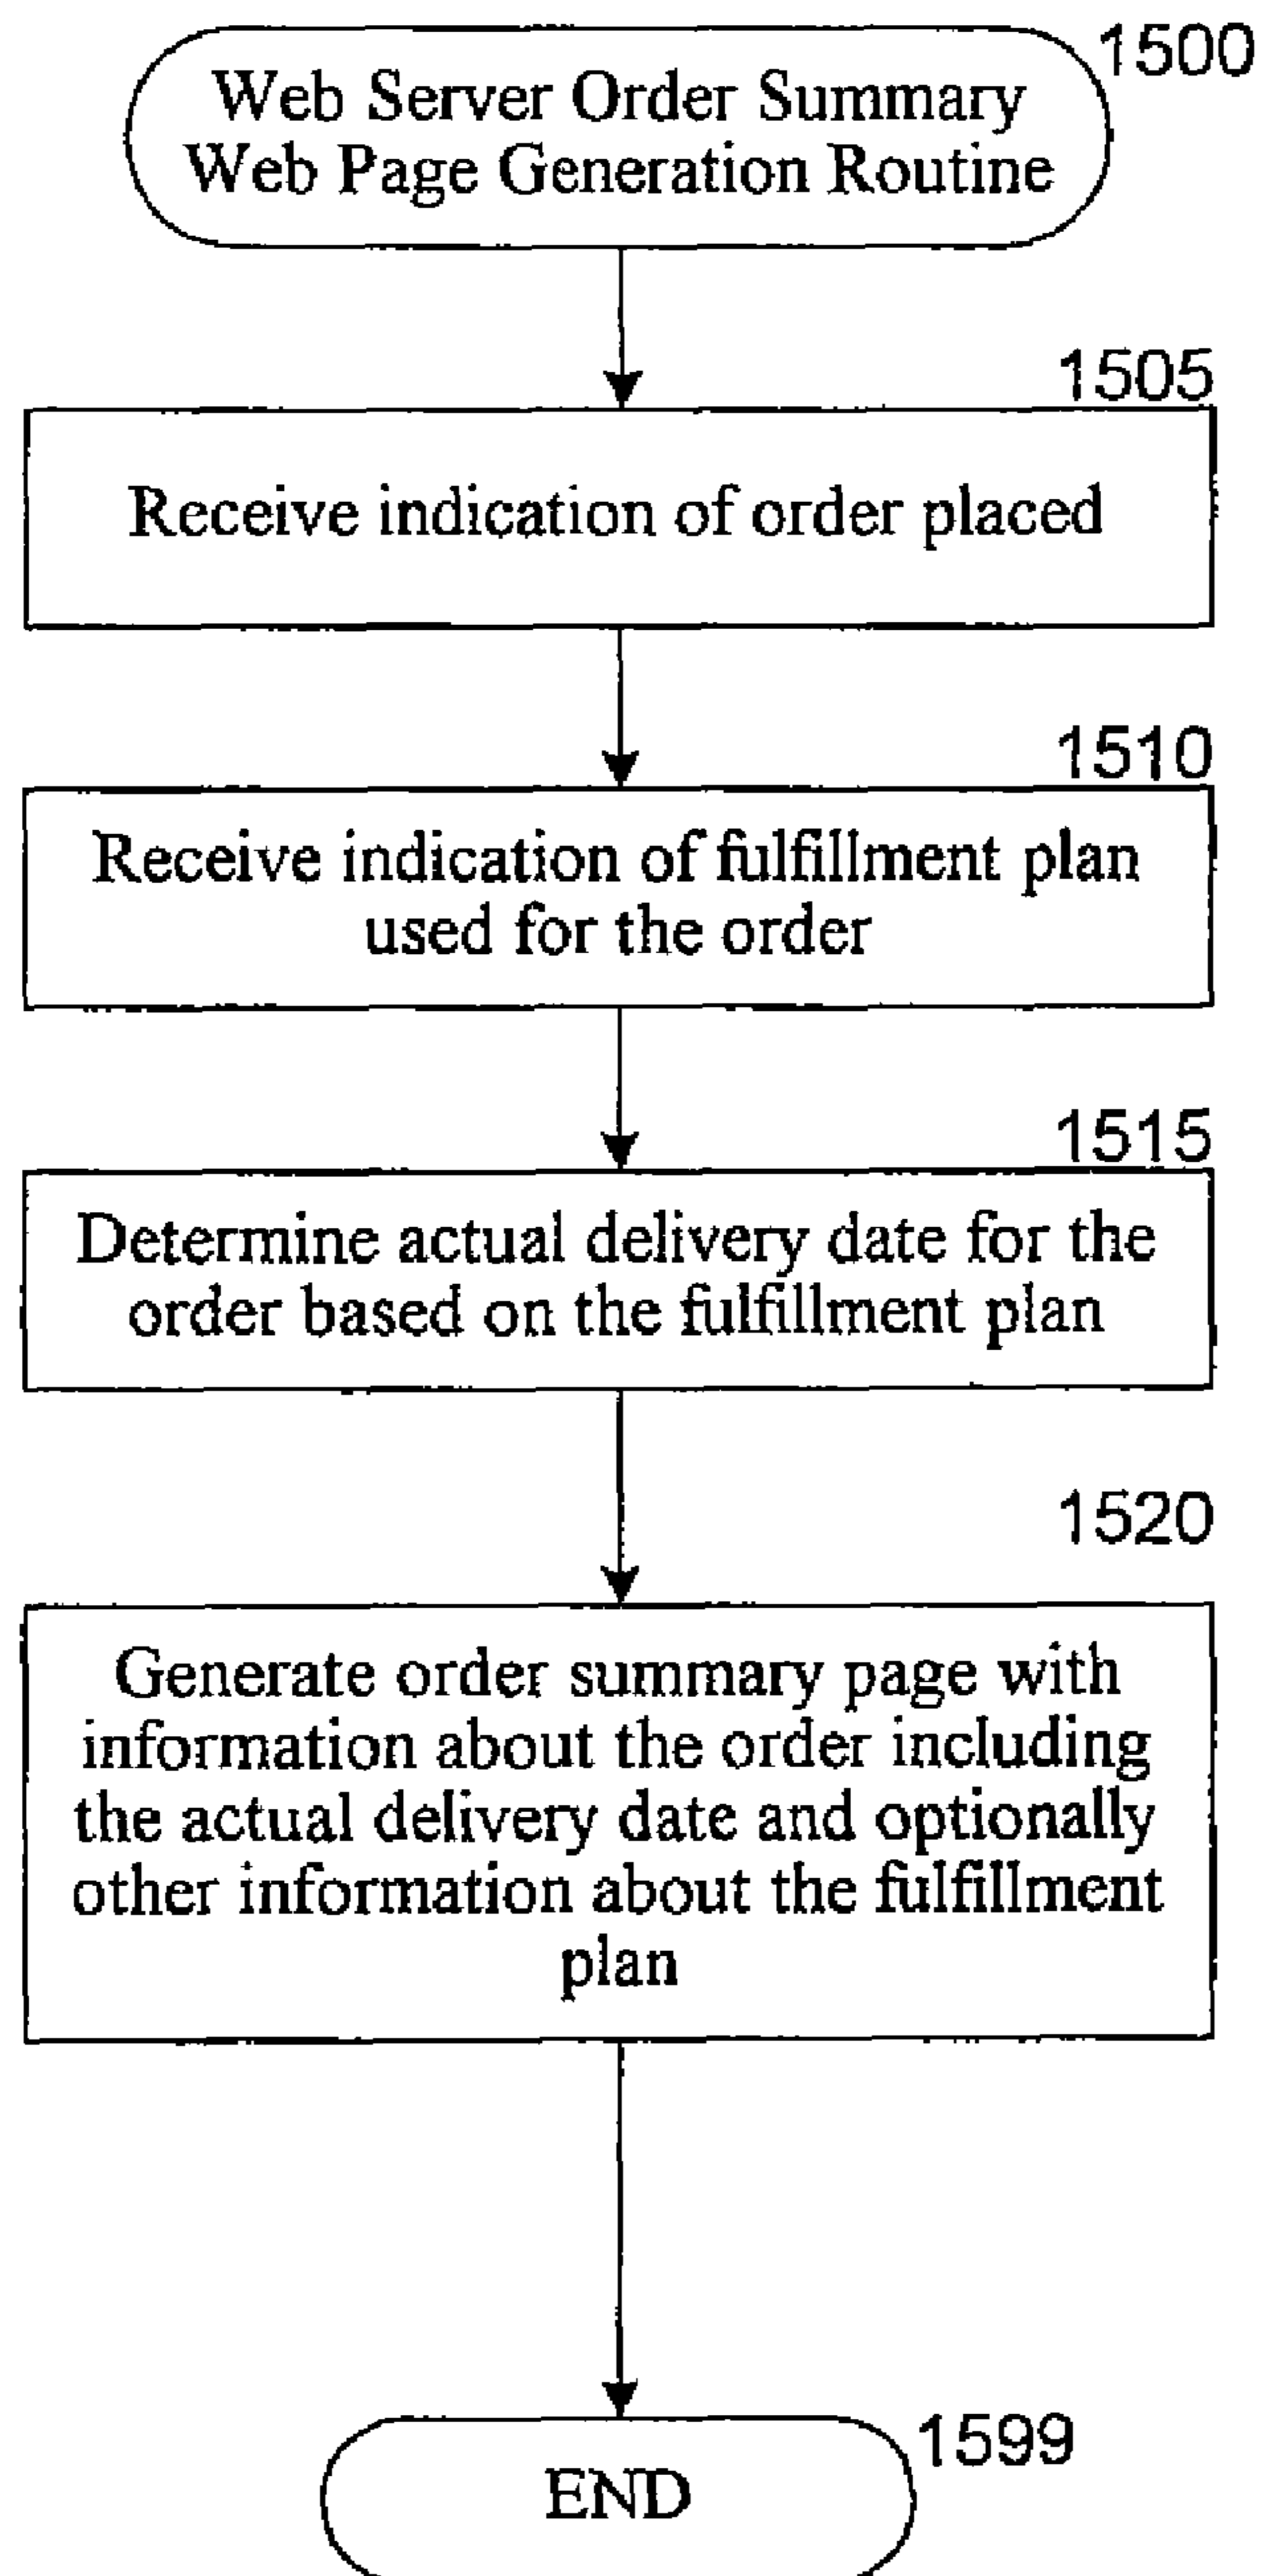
1500
Web Server Order Summary Web Page Generation Routine

1505
Receive indication of order placed

1510
Receive indication of fulfillment plan used for the order

1515
Determine actual delivery date for the order based on the fulfillment plan

1520
Generate order summary page with information about the order including the actual delivery date and optionally other information about the fulfillment plan

1599
END